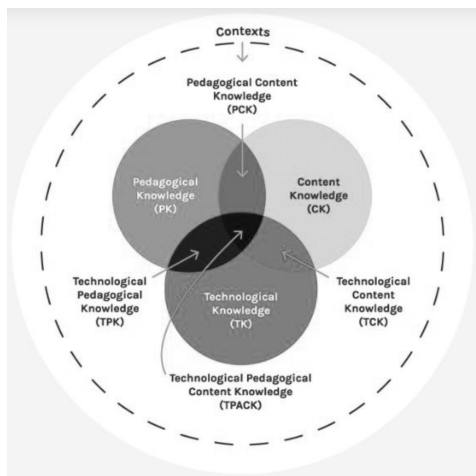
Contexts

Pedagogical Content Knowledge (PCK)

Pedagogical Knowledge (PK)

Content Knowledge (CK)

Technological Pedagogical Knowledge (TPK)

Technological Knowledge (TK)

Technological Content Knowledge (TCK)

Technological Pedagogical Content Knowledge (TPACK)